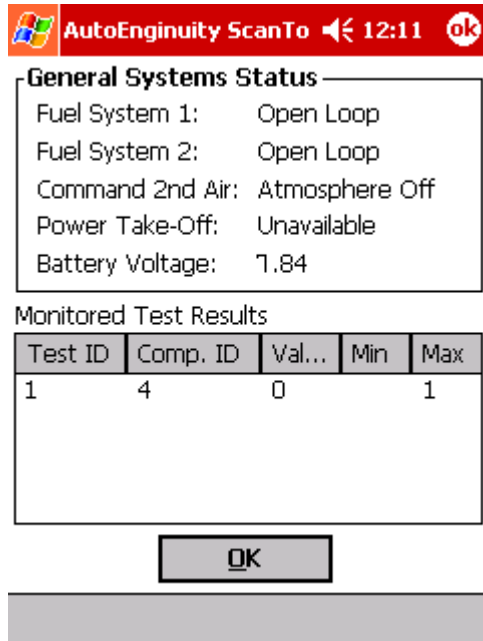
AutoEnginuity ScanTo 12:11 ok

General Systems Status
Fuel System 1: Open Loop
Fuel System 2: Open Loop
Command 2nd Air: Atmosphere Off
Power Take-Off: Unavailable
Battery Voltage: 7.84

Monitored Test Results

| Test ID | Comp. ID | Val... | Min | Max |
|---|---|---|---|---|
| 1 | 4 | 0 | | 1 |

OK